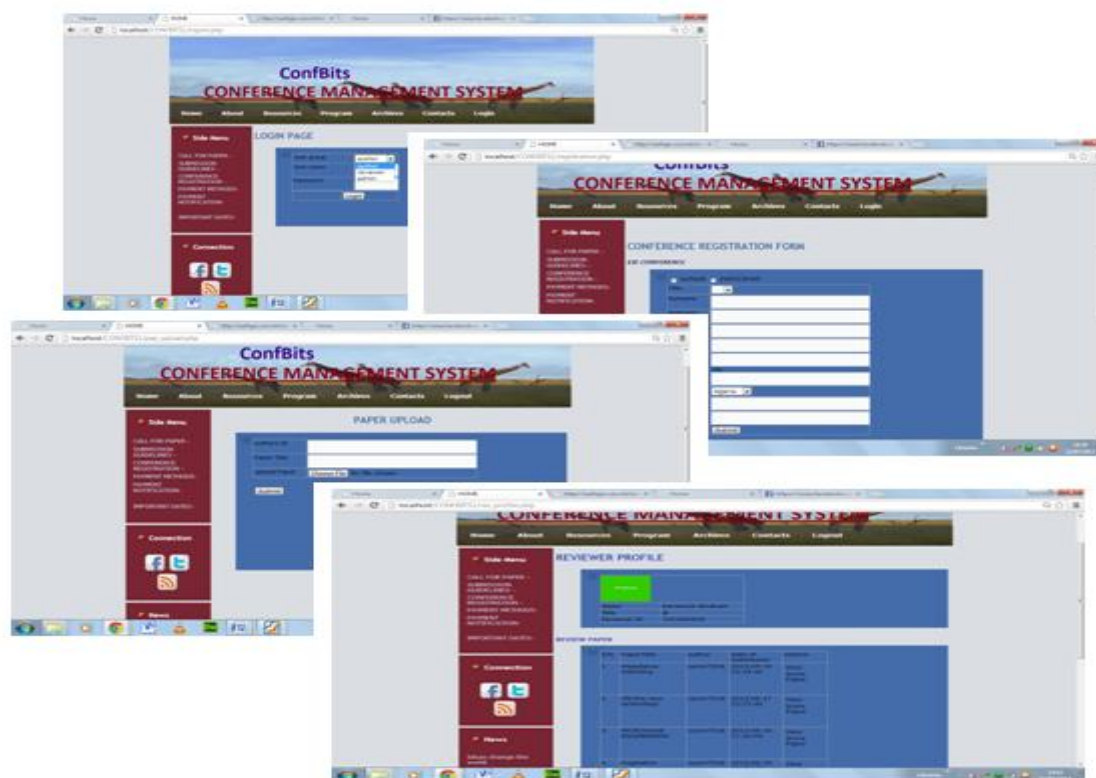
ConfBits
CONFERENCE MANAGEMENT SYSTEM
Home About Resources Program Archives Contacts Login
Side Menu
LOGIN PAGE
Connection

CONFERENCE MANAGEMENT SYSTEM
Home About Resources Program Archives Contacts Login
Side Menu
CONFERENCE REGISTRATION FORM

ConfBits
CONFERENCE MANAGEMENT SYSTEM
Home About Resources Program Archives Contacts Logout
Side Menu
PAPER UPLOAD
Choose File No file chosen
Submit
Connection
News

CONFERENCE MANAGEMENT SYSTEM
Home About Resources Program Archives Contacts Logout
Side Menu
REVIEWER PROFILE
REVIEW PAPER
Connection
News